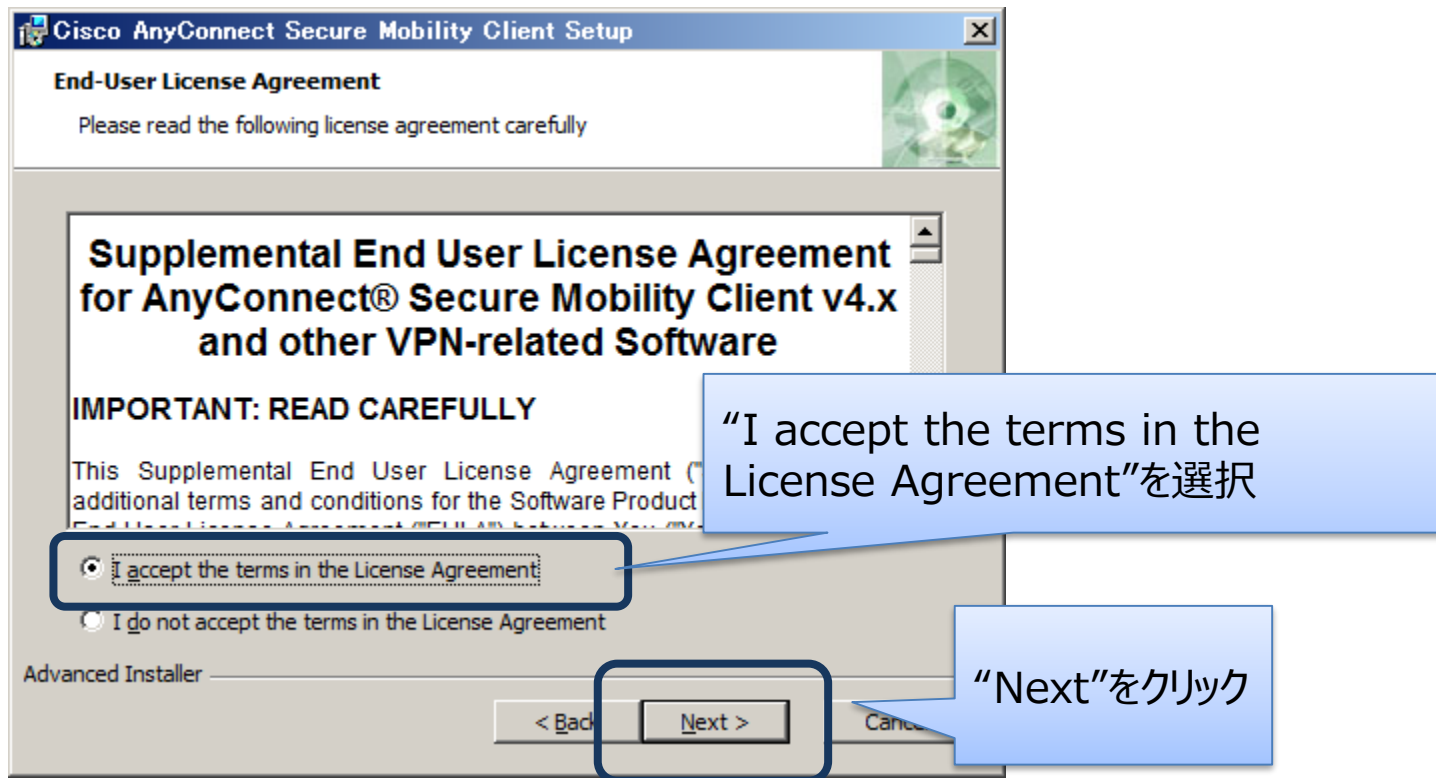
Cisco AnyConnect Secure Mobility Client Setup

End-User License Agreement

Please read the following license agreement carefully

Supplemental End User License Agreement for AnyConnect® Secure Mobility Client v4.x and other VPN-related Software

IMPORTANT: READ CAREFULLY

This Supplemental End User License Agreement ("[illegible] additional terms and conditions for the Software Product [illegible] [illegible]

“I accept the terms in the License Agreement”を選択

I accept the terms in the License Agreement

I do not accept the terms in the License Agreement

Advanced Installer

< Back

Next >

Cance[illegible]

“Next”をクリック